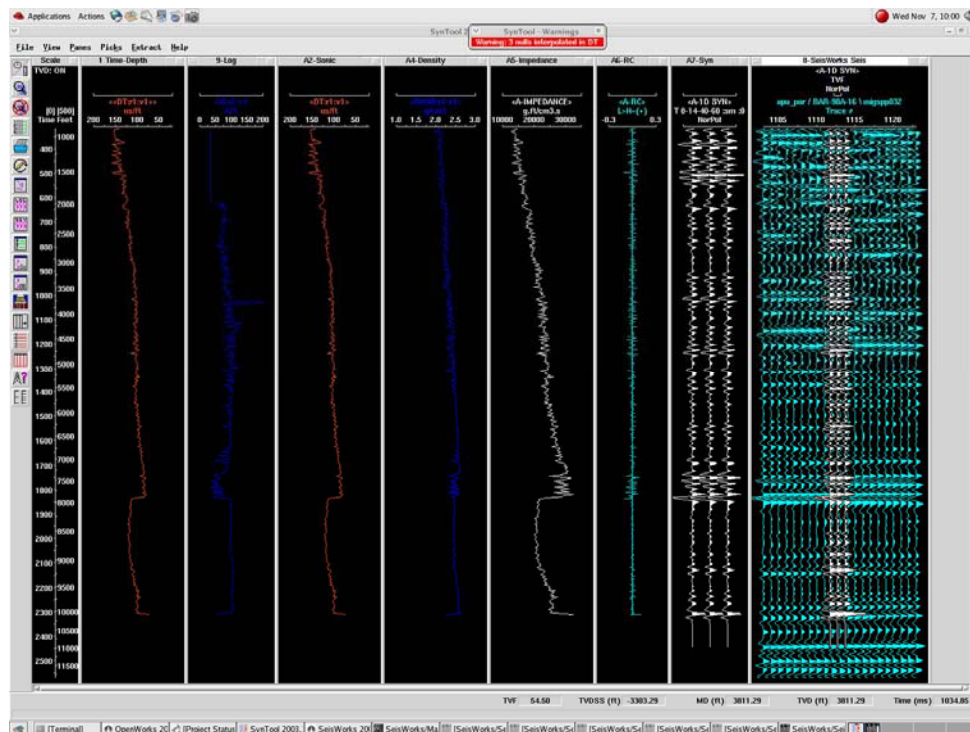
Applications Actions

Wed Nov 7, 10:00

SynTool 2 SynTool - Warnings

Warning: 3 nulls interpolated in DT

File View Panes Picks Extract Help

Scale
TVD: ON

[0] [500]
Time Feet

1 Time-Depth

<<DTrt:v1>>
us/ft
200 150 100 50

9-Log

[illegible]
0 50 100 150 200

A2-Sonic

<<DTrt:v1>>
us/ft
200 150 100 50

A4-Density

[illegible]
1.0 1.5 2.0 2.5 3.0

A5-Impedance

<A-IMPEDANCE>
g.ft/cm3.s
10000 20000 30000

A6-RC

<A-RC>
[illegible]
-0.3 0.3

A7-Syn

<A-1D SYN>
T 0-14-40-60 :sm :0
NorPol

8-SeisWorks Seis

<A-1D SYN>
TVF
NorPol
qss_por / BAR-98A-16 \ migsppl032
Trace #
1105 1110 1115 1120

1000
400
1500
500
2000
600
2500
700
800
3000
900
3500
1000
4000
1100
4500
1200
5000
1300
5500
1400
6000
1500
6500
1600
7000
1700
7500
1800
8000
1900
8500
2000
9000
2100
9500
2200
10000
2300
10500
2400
11000
2500
11500

A?
EE

TVF 54.50 TVDSS (ft) -3303.29 MD (ft) 3811.29 TVD (ft) 3811.29 Time (ms) 1034.85

[Terminal] OpenWorks 20 [Project Status] SynTool 2003 SeisWorks 20 SeisWorks/Ma SeisWorks/Se SeisWorks/Se SeisWorks/Se SeisWorks/Se SeisWorks/Se